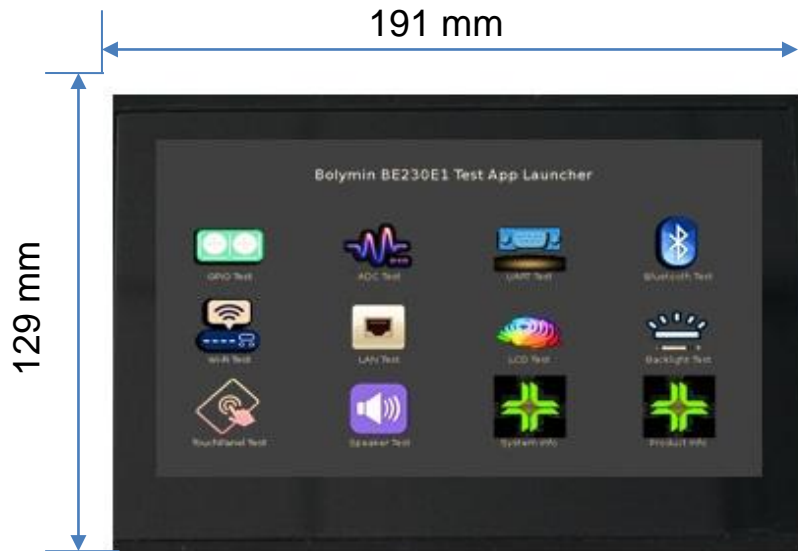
191 mm

129 mm

Bolymin BE230E1 Test App Launcher

GPIO Test

ADC Test

UART Test

Bluetooth Test

WiFi Test

LAN Test

LCD Test

Backlight Test

TouchPanel Test

Speaker Test

System Info

Product Info